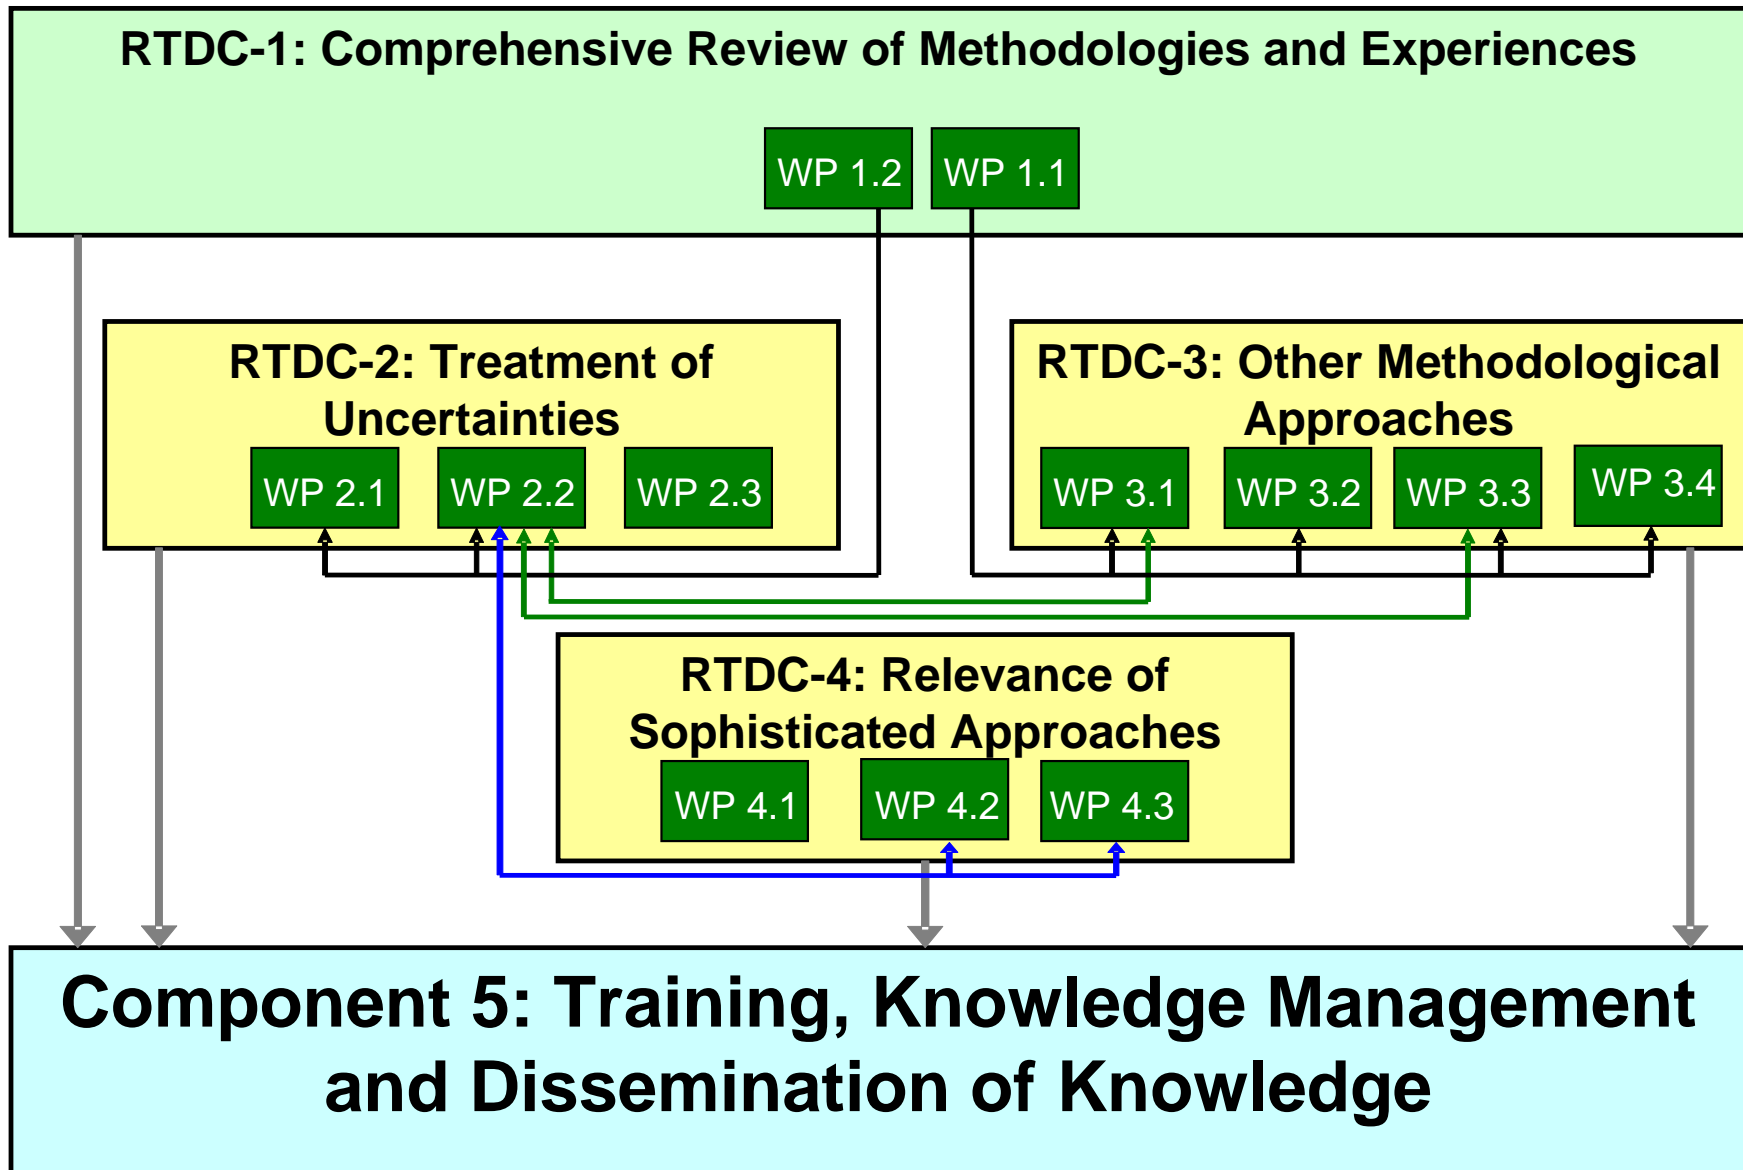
RTDC-1: Comprehensive Review of Methodologies and Experiences

WP 1.2
WP 1.1

RTDC-2: Treatment of Uncertainties

WP 2.1
WP 2.2
WP 2.3

RTDC-3: Other Methodological Approaches

WP 3.1
WP 3.2
WP 3.3
WP 3.4

RTDC-4: Relevance of Sophisticated Approaches

WP 4.1
WP 4.2
WP 4.3

Component 5: Training, Knowledge Management and Dissemination of Knowledge